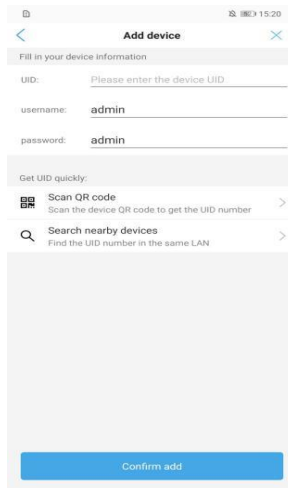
15:20

Add device

Fill in your device information

UID: Please enter the device UID

username: admin

password: admin

Get UID quickly:

Scan QR code
Scan the device QR code to get the UID number

Search nearby devices
Find the UID number in the same LAN

Confirm add